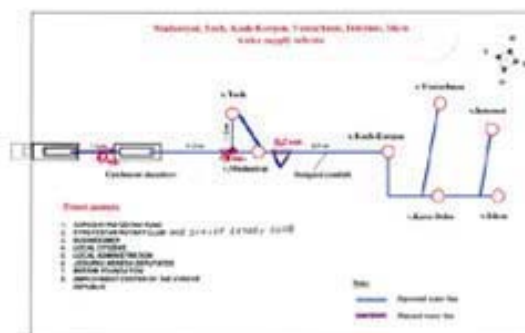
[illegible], Toch, Kosh-Korgon, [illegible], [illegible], Siluv water supply scheme

s.Toch

s.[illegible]

s.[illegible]

s.Kosh-Korgon

s.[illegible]

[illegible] chamber

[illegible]

s.Siluv

Project partners

1. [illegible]
2. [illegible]
3. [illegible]
4. LOCAL CITIZENS
5. LOCAL ADMINISTRATION
6. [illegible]
7. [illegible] FOUNDATION
8. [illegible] OF THE KYRGYZ REPUBLIC

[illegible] water line

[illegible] water line